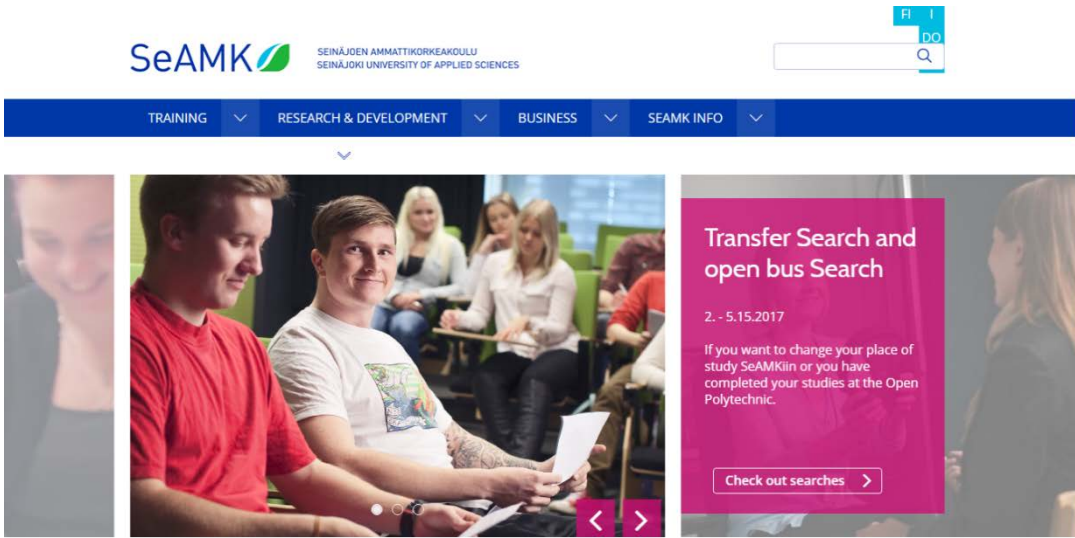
FI I DO

SeAMK

SEINÄJOEN AMMATTIKORKEAKOULU
SEINÄJOKI UNIVERSITY OF APPLIED SCIENCES

TRAINING RESEARCH & DEVELOPMENT BUSINESS SEAMK INFO

Transfer Search and open bus Search

2. - 5.15.2017

If you want to change your place of study SeAMKiin or you have completed your studies at the Open Polytechnic.

Check out searches